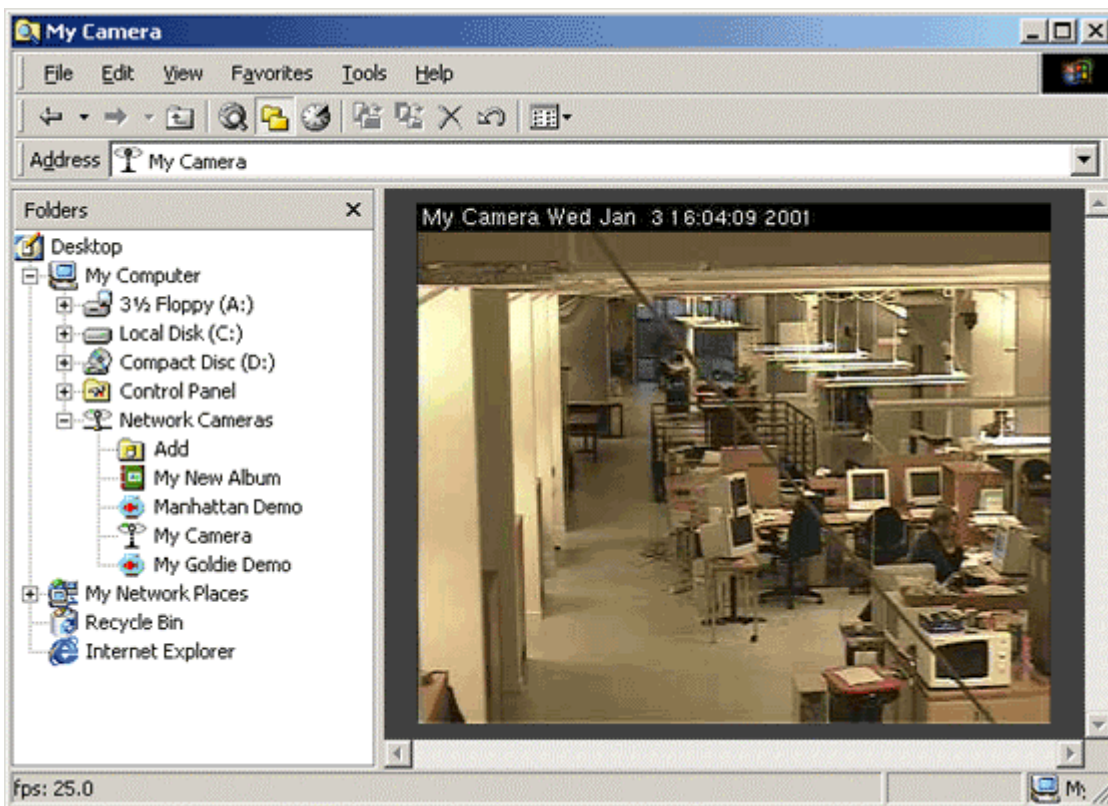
My Camera

File Edit View Favorites Tools Help

Address My Camera

Folders ×

Desktop
My Computer
3½ Floppy (A:)
Local Disk (C:)
Compact Disc (D:)
Control Panel
Network Cameras
Add
My New Album
Manhattan Demo
My Camera
My Goldie Demo
My Network Places
Recycle Bin
Internet Explorer

My Camera Wed Jan 3 16:04:09 2001

fps: 25.0

My